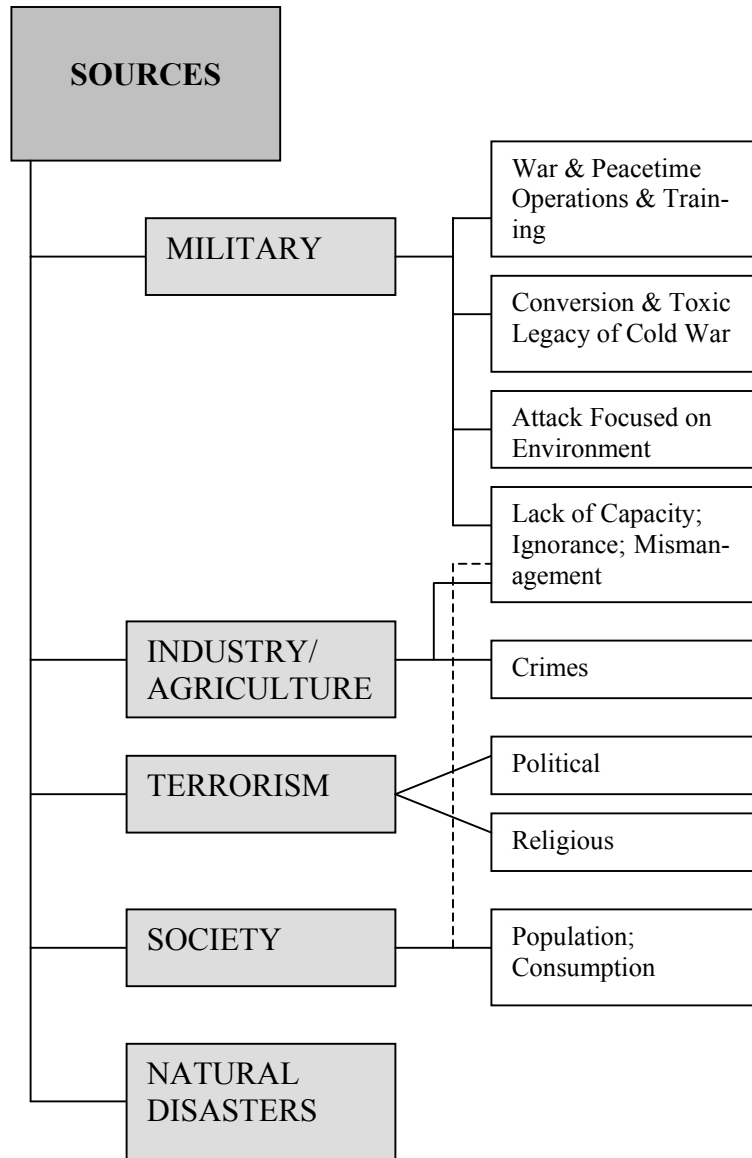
SOURCES

MILITARY

War & Peacetime Operations & Training

Conversion & Toxic Legacy of Cold War

Attack Focused on Environment

Lack of Capacity; Ignorance; Mismanagement

INDUSTRY/ AGRICULTURE

Crimes

TERRORISM

Political

Religious

SOCIETY

Population; Consumption

NATURAL DISASTERS